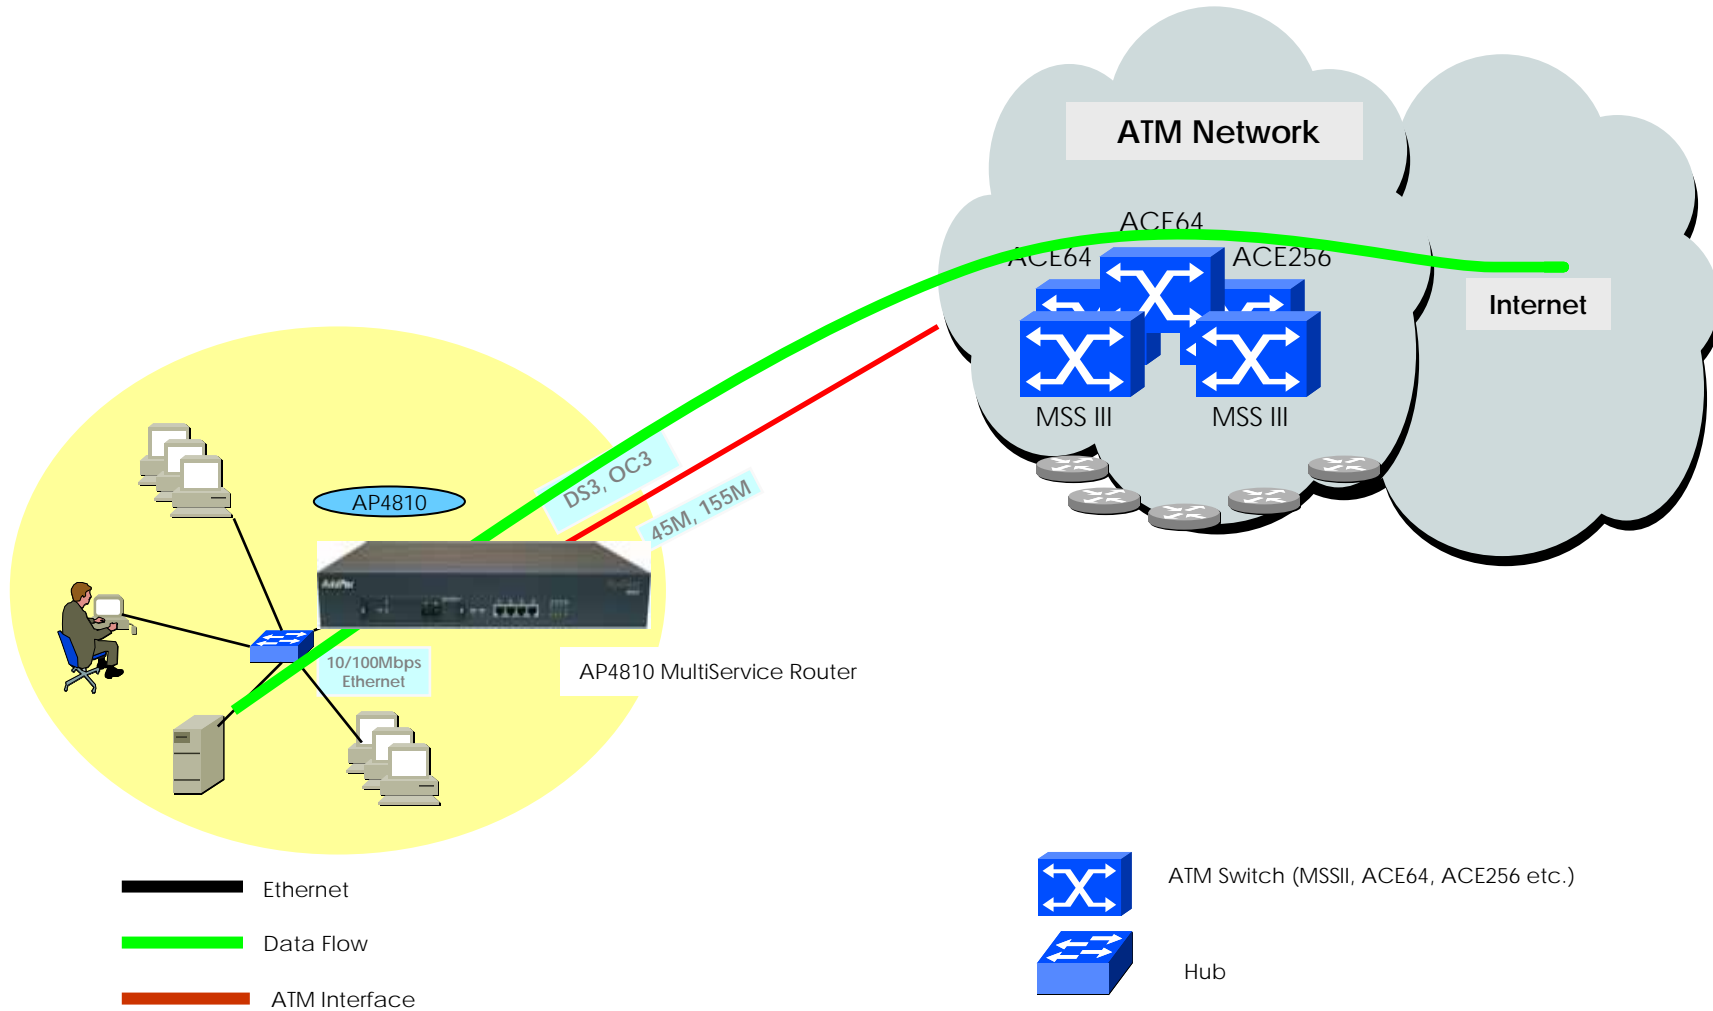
ATM Network

ACE64

ACE64

ACE256

Internet

MSS III

MSS III

AP4810

DS3, OC3

45M, 155M

AddPac

10/100Mbps Ethernet

AP4810 MultiService Router

Ethernet

Data Flow

ATM Interface

ATM Switch (MSSII, ACE64, ACE256 etc.)

Hub